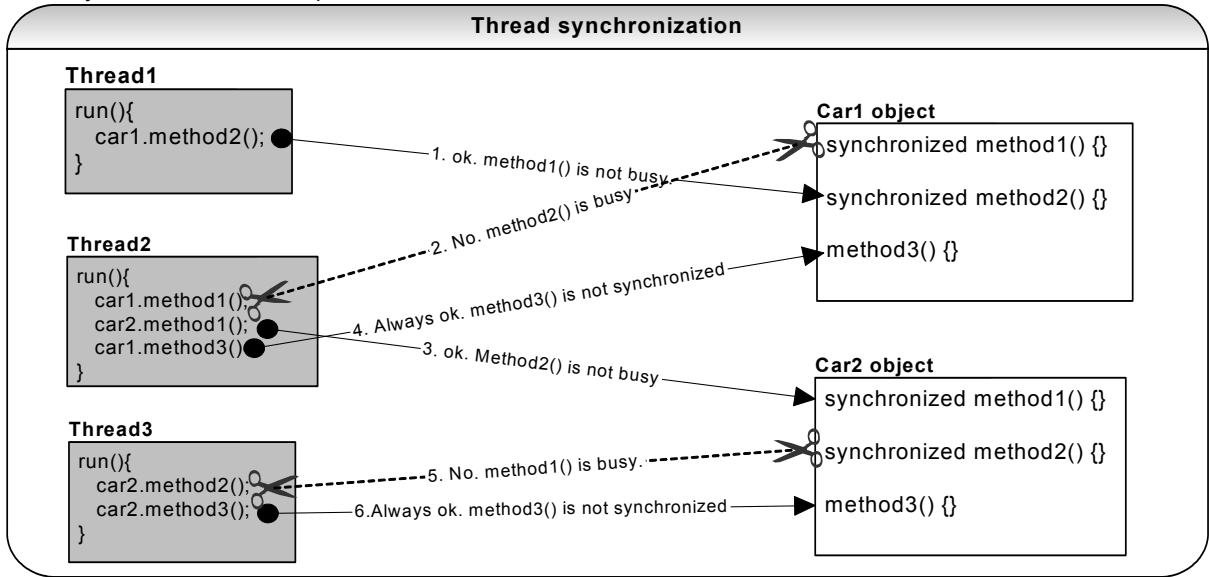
Thread synchronization

Thread1

run(){
car1.method2();
}

Thread2

run(){
car1.method1();
car2.method1();
car1.method3()
}

Thread3

run(){
car2.method2();
car2.method3();
}

1. ok. method1() is not busy

2. No. method2() is busy

4. Always ok. method3() is not synchronized

3. ok. Method2() is not busy

5. No. method1() is busy.

6.Always ok. method3() is not synchronized

Car1 object

synchronized method1() {}

synchronized method2() {}

method3() {}

Car2 object

synchronized method1() {}

synchronized method2() {}

method3() {}